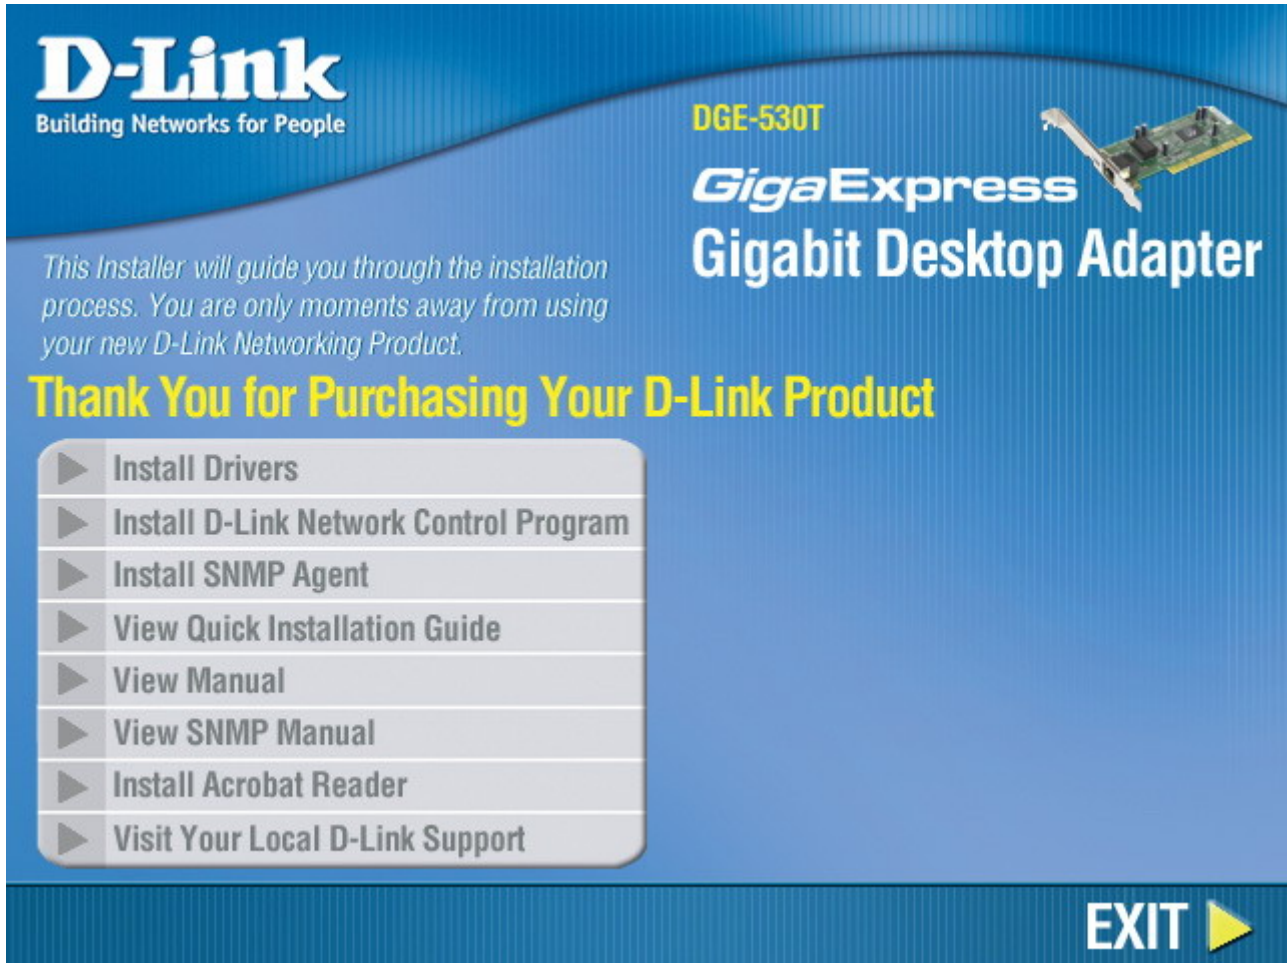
D-Link
Building Networks for People

DGE-530T

GigaExpress
Gigabit Desktop Adapter

This Installer will guide you through the installation process. You are only moments away from using your new D-Link Networking Product.

Thank You for Purchasing Your D-Link Product

Install Drivers
Install D-Link Network Control Program
Install SNMP Agent
View Quick Installation Guide
View Manual
View SNMP Manual
Install Acrobat Reader
Visit Your Local D-Link Support

EXIT